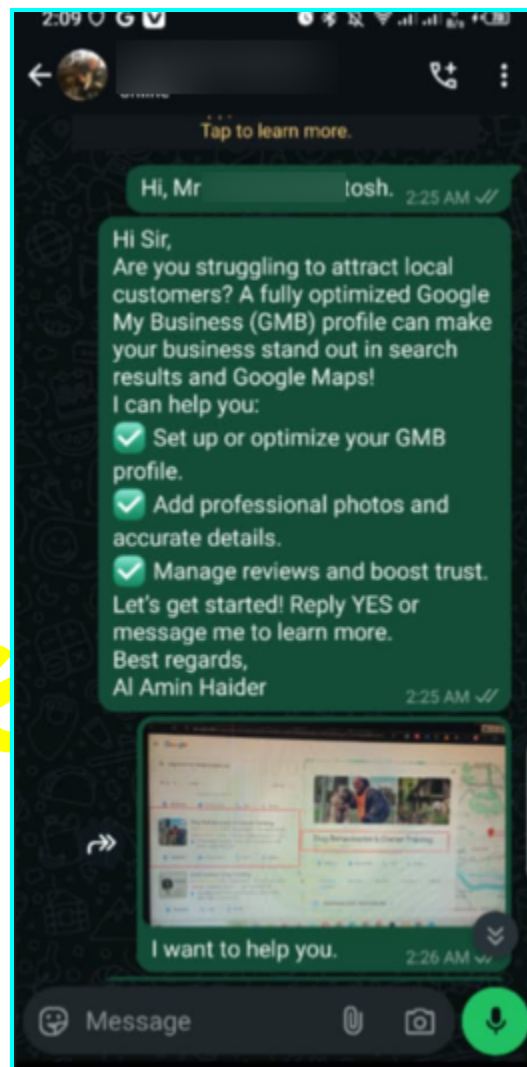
2:09 G

Tap to learn more.

Hi, Mr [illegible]tosh. 2:25 AM

Hi Sir,
Are you struggling to attract local customers? A fully optimized Google My Business (GMB) profile can make your business stand out in search results and Google Maps!
I can help you:
✅ Set up or optimize your GMB profile.
✅ Add professional photos and accurate details.
✅ Manage reviews and boost trust.
Let's get started! Reply YES or message me to learn more.
Best regards,
Al Amin Haider
2:25 AM

Google

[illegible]

I want to help you. 2:26 AM

Message